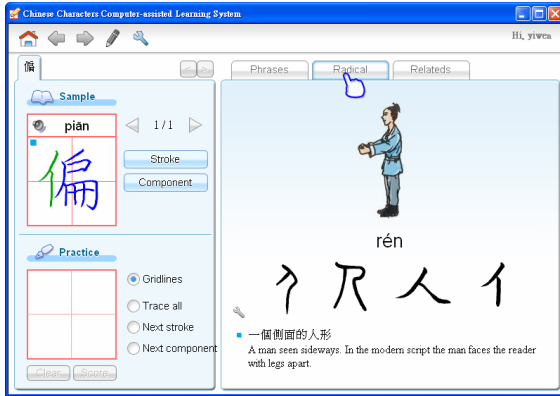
Chinese Characters Computer-assisted Learning System

Hi, yiwen

偏

Phrases
Radical
Relateds

Sample

piān

1 / 1

偏

Stroke
Component

Practice

Gridlines
Trace all
Next stroke
Next component

Clear
Score

rén

一個側面的人形
A man seen sideways. In the modern script the man faces the reader with legs apart.